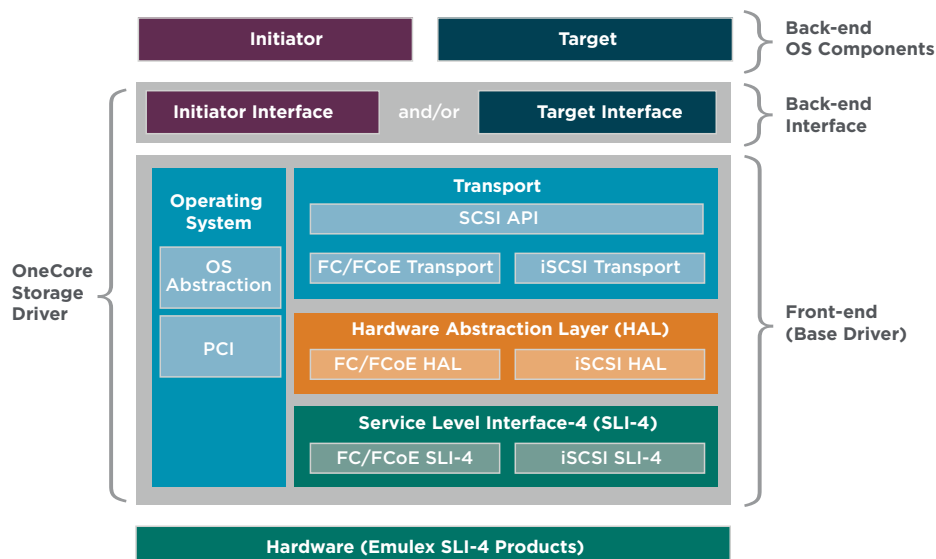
Initiator

Target

Back-end OS Components

Initiator Interface

and/or

Target Interface

Back-end Interface

OneCore Storage Driver

Operating System

OS Abstraction

PCI

Transport

SCSI API

FC/FCoE Transport

iSCSI Transport

Hardware Abstraction Layer (HAL)

FC/FCoE HAL

iSCSI HAL

Service Level Interface-4 (SLI-4)

FC/FCoE SLI-4

iSCSI SLI-4

Front-end (Base Driver)

Hardware (Emulex SLI-4 Products)